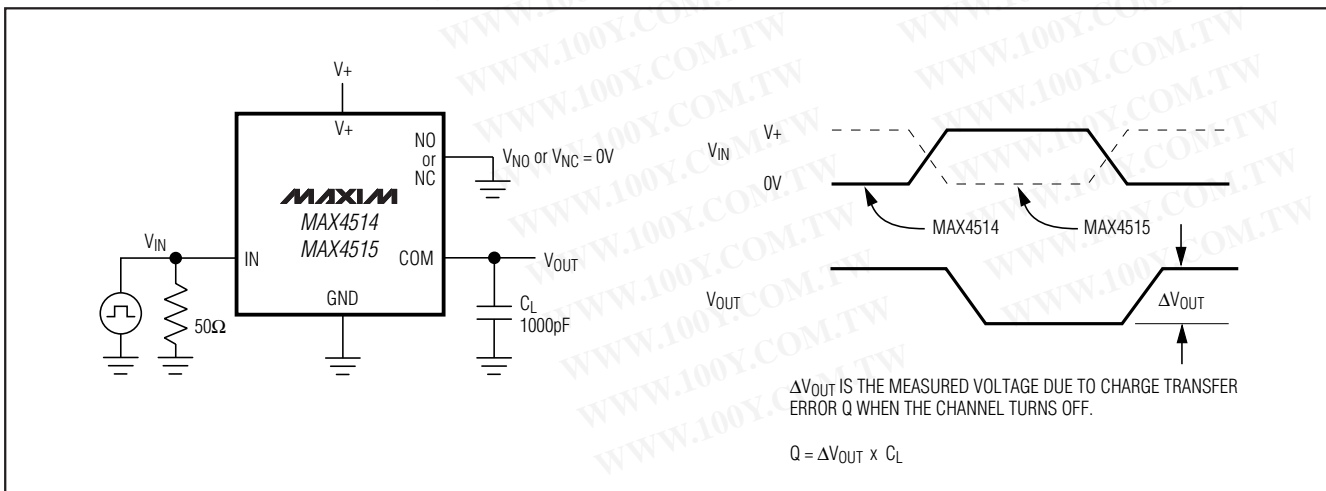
V+

V+

NO or NC

$V_{NO}$ or $V_{NC}$ = 0V

MAXIM

MAX4514
MAX4515

$V_{IN}$

IN

COM

$V_{OUT}$

GND

50Ω

$C_L$
1000pF

$V_{IN}$

V+

0V

MAX4514

MAX4515

$V_{OUT}$

$\Delta V_{OUT}$

$\Delta V_{OUT}$ IS THE MEASURED VOLTAGE DUE TO CHARGE TRANSFER ERROR Q WHEN THE CHANNEL TURNS OFF.

Q = $\Delta V_{OUT}$ x $C_L$

WWW.100Y.COM.TW